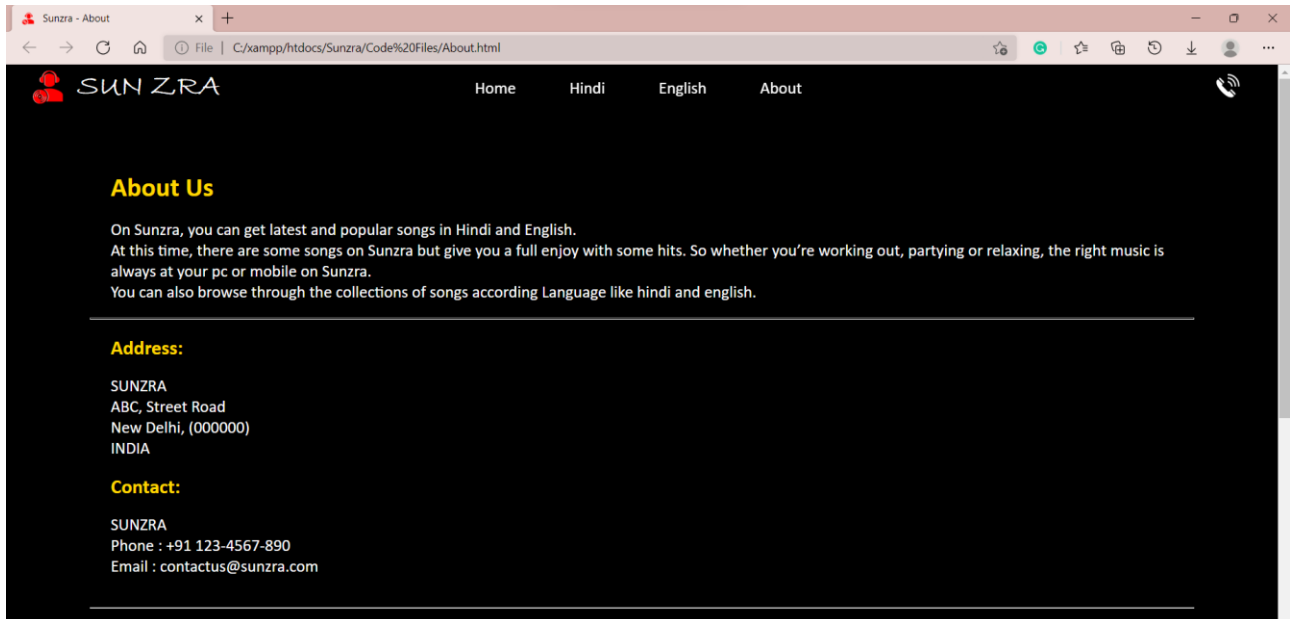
Sunzra - About

File | C:/xampp/htdocs/Sunzra/Code%20Files/About.html

SUN ZRA

Home Hindi English About

About Us

On Sunzra, you can get latest and popular songs in Hindi and English.
At this time, there are some songs on Sunzra but give you a full enjoy with some hits. So whether you're working out, partying or relaxing, the right music is always at your pc or mobile on Sunzra.
You can also browse through the collections of songs according Language like hindi and english.

Address:

SUNZRA
ABC, Street Road
New Delhi, (000000)
INDIA

Contact:

SUNZRA
Phone : +91 123-4567-890
Email : contactus@sunzra.com